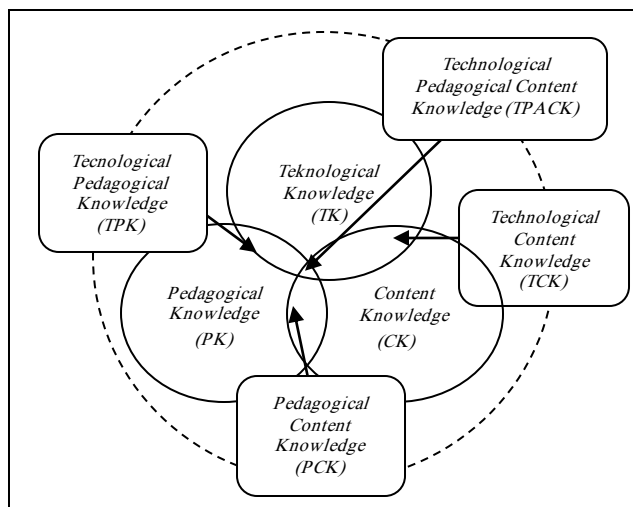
Technological Pedagogical Content Knowledge (TPACK)

Tecnological Pedagogical Knowledge (TPK)

Teknological Knowledge (TK)

Technological Content Knowledge (TCK)

Pedagogical Knowledge (PK)

Content Knowledge (CK)

Pedagogical Content Knowledge (PCK)